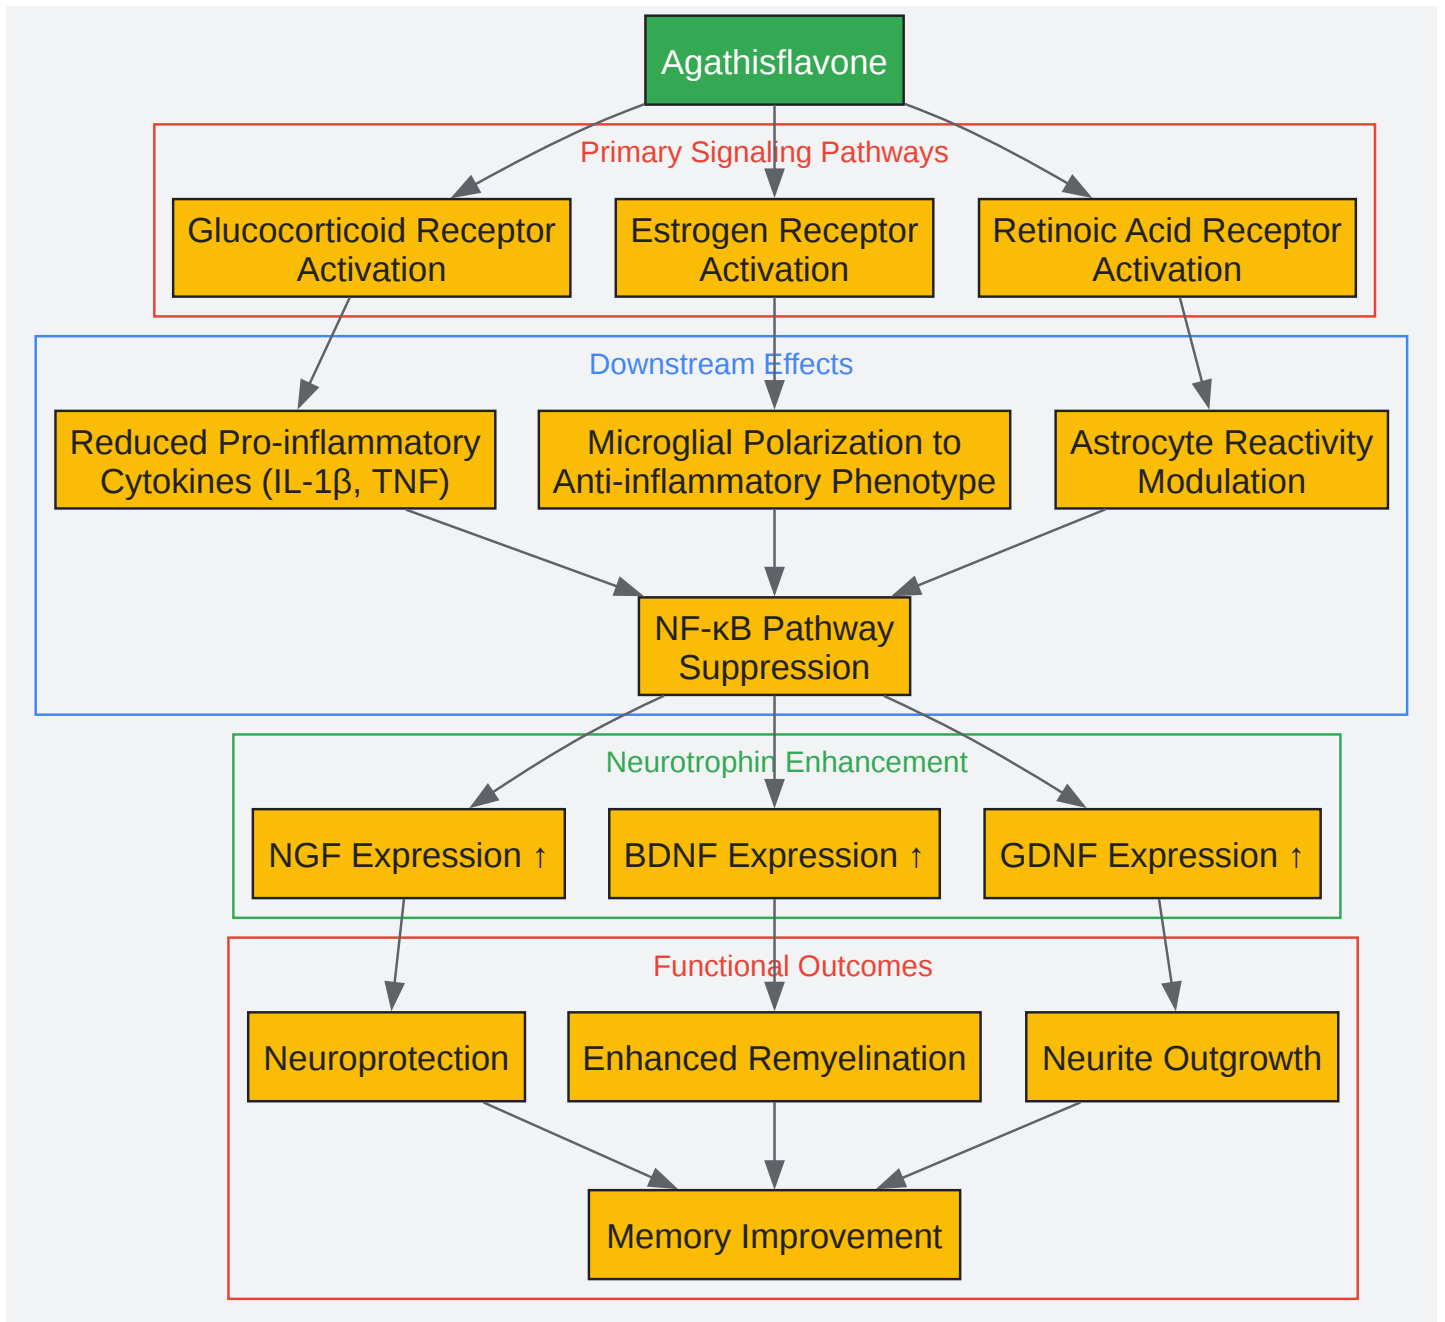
Agathisflavone

Primary Signaling Pathways

Glucocorticoid Receptor Activation

Estrogen Receptor Activation

Retinoic Acid Receptor Activation

Downstream Effects

Reduced Pro-inflammatory Cytokines (IL-1β, TNF)

Microglial Polarization to Anti-inflammatory Phenotype

Astrocyte Reactivity Modulation

NF-κB Pathway Suppression

Neurotrophin Enhancement

NGF Expression ↑

BDNF Expression ↑

GDNF Expression ↑

Functional Outcomes

Neuroprotection

Enhanced Remyelination

Neurite Outgrowth

Memory Improvement